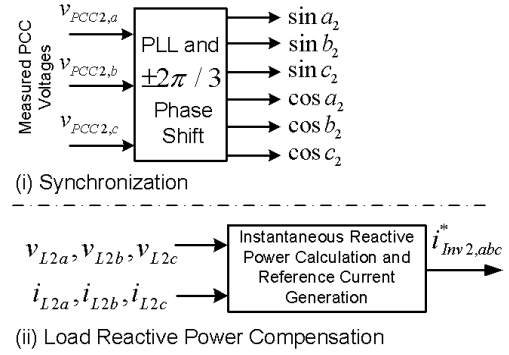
Measured PCC Voltages

$v_{PCC2,a}$

$v_{PCC2,b}$

$v_{PCC2,c}$

PLL and $\pm 2\pi / 3$ Phase Shift

$\sin a_2$

$\sin b_2$

$\sin c_2$

$\cos a_2$

$\cos b_2$

$\cos c_2$

(i) Synchronization

$v_{L2a}, v_{L2b}, v_{L2c}$

$i_{L2a}, i_{L2b}, i_{L2c}$

Instantaneous Reactive Power Calculation and Reference Current Generation

$i^{*}_{Inv2,abc}$

(ii) Load Reactive Power Compensation